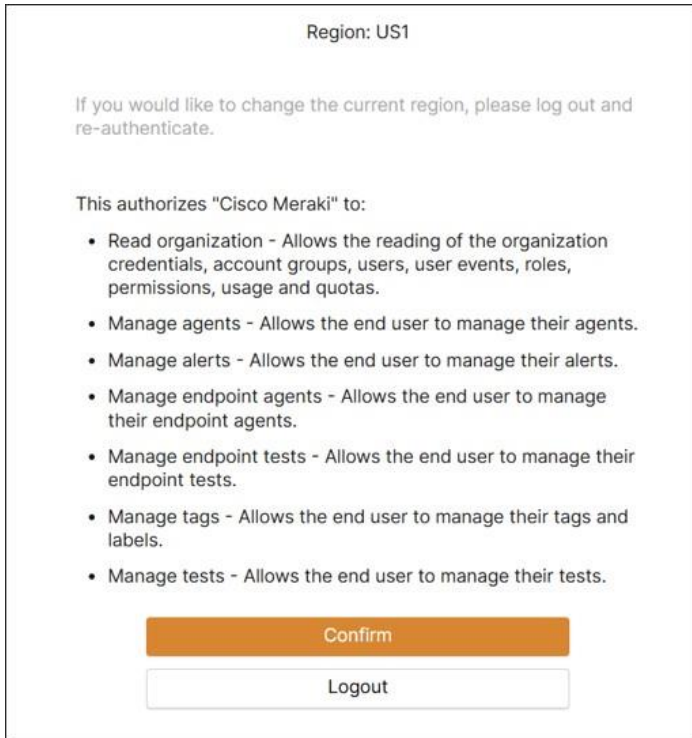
Region: US1

If you would like to change the current region, please log out and re-authenticate.

This authorizes "Cisco Meraki" to:

- Read organization - Allows the reading of the organization credentials, account groups, users, user events, roles, permissions, usage and quotas.
- Manage agents - Allows the end user to manage their agents.
- Manage alerts - Allows the end user to manage their alerts.
- Manage endpoint agents - Allows the end user to manage their endpoint agents.
- Manage endpoint tests - Allows the end user to manage their endpoint tests.
- Manage tags - Allows the end user to manage their tags and labels.
- Manage tests - Allows the end user to manage their tests.

Confirm

Logout